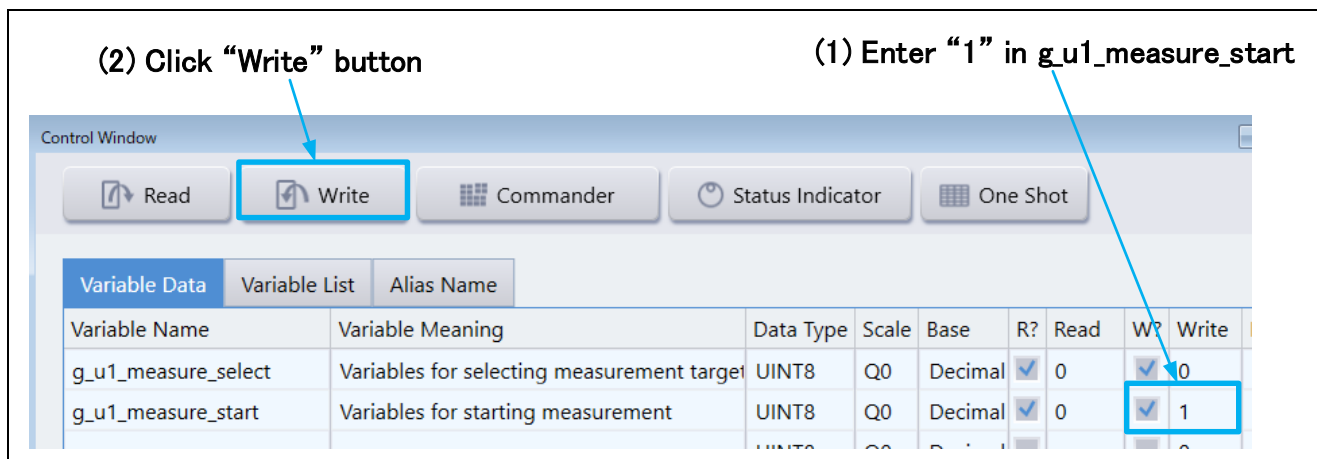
(2) Click “Write” button

(1) Enter “1” in g_u1_measure_start

Control Window

Read | Write | Commander | Status Indicator | One Shot

Variable Data | Variable List | Alias Name

| Variable Name | Variable Meaning | Data Type | Scale | Base | R? | Read | W? | Write |
|---|---|---|---|---|---|---|---|---|
| g_u1_measure_select | Variables for selecting measurement target | UINT8 | Q0 | Decimal | ✓ | 0 | ✓ | 0 |
| g_u1_measure_start | Variables for starting measurement | UINT8 | Q0 | Decimal | ✓ | 0 | ✓ | 1 |